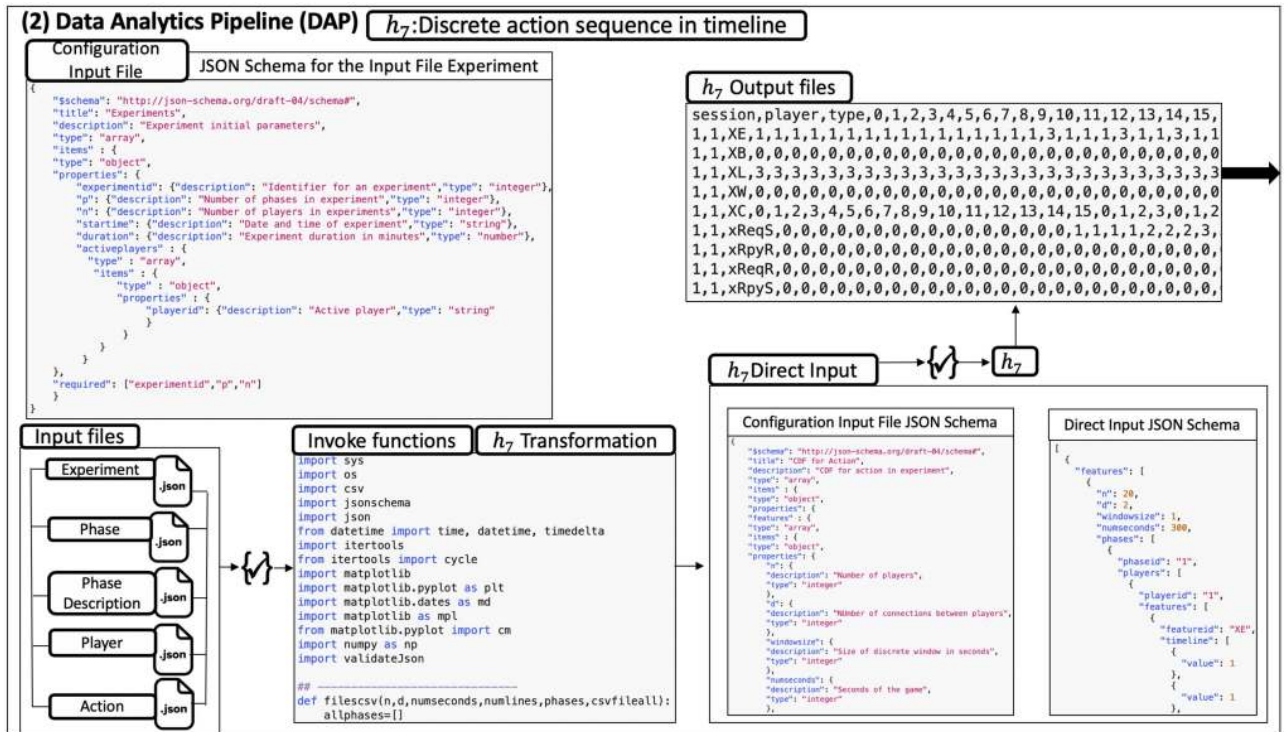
(2) Data Analytics Pipeline (DAP) $h_7$:Discrete action sequence in timeline

Configuration Input File

JSON Schema for the Input File Experiment

{
"$schema": "http://json-schema.org/draft-04/schema#",
"title": "Experiments",
"description": "Experiment initial parameters",
"type": "array",
"items" : {
"type": "object",
"properties": {
"experimentid": {"description": "Identifier for an experiment","type": "integer"},
"p": {"description": "Number of phases in experiment","type": "integer"},
"n": {"description": "Number of players in experiments","type": "integer"},
"startime": {"description": "Date and time of experiment","type": "string"},
"duration": {"description": "Experiment duration in minutes","type": "number"},
"activeplayers" : {
"type" : "array",
"items" : {
"type" : "object",
"properties" : {
"playerid": {"description": "Active player","type": "string"}
}
}
}
},
"required": ["experimentid","p","n"]
}
}

$h_7$ Output files

session,player,type,0,1,2,3,4,5,6,7,8,9,10,11,12,13,14,15,
1,1,XE,1,1,1,1,1,1,1,1,1,1,1,1,1,1,1,1,3,1,1,1,3,1,1,3,1,1
1,1,XB,0,0,0,0,0,0,0,0,0,0,0,0,0,0,0,0,0,0,0,0,0,0,0,0,0,0
1,1,XL,3,3,3,3,3,3,3,3,3,3,3,3,3,3,3,3,3,3,3,3,3,3,3,3,3,3
1,1,XW,0,0,0,0,0,0,0,0,0,0,0,0,0,0,0,0,0,0,0,0,0,0,0,0,0,0
1,1,XC,0,1,2,3,4,5,6,7,8,9,10,11,12,13,14,15,0,1,2,3,0,1,2
1,1,xReqS,0,0,0,0,0,0,0,0,0,0,0,0,0,0,0,0,1,1,1,1,2,2,2,3,
1,1,xRpyR,0,0,0,0,0,0,0,0,0,0,0,0,0,0,0,0,0,0,0,0,0,0,0,0,
1,1,xReqR,0,0,0,0,0,0,0,0,0,0,0,0,0,0,0,0,0,0,0,0,0,0,0,0,
1,1,xRpyS,0,0,0,0,0,0,0,0,0,0,0,0,0,0,0,0,0,0,0,0,0,0,0,0,

$h_7$Direct Input

$h_7$

Input files

Experiment .json
Phase .json
Phase Description .json
Player .json
Action .json

Invoke functions $h_7$ Transformation

import sys
import os
import csv
import jsonschema
import json
from datetime import time, datetime, timedelta
import itertools
from itertools import cycle
import matplotlib
import matplotlib.pyplot as plt
import matplotlib.dates as md
import matplotlib as mpl
from matplotlib.pyplot import cm
import numpy as np
import validateJson

## ----------------------------
def filescsv(n,d,numseconds,numlines,phases,csvfileall):
allphases=[]

Configuration Input File JSON Schema

{
"$schema": "http://json-schema.org/draft-04/schema#",
"title": "CDF for Action",
"description": "CDF for action in experiment",
"type": "array",
"items" : {
"type": "object",
"properties": {
"features": {
"type": "array",
"items" : {
"type": "object",
"properties": {
"n": {
"description": "Number of players",
"type": "integer"
},
"d": {
"description": "Number of connections between players",
"type": "integer"
},
"windowsize": {
"description": "Size of discrete window in seconds",
"type": "integer"
},
"numseconds": {
"description": "Seconds of the game",
"type": "integer"
},

Direct Input JSON Schema

[
{
"features": [
{
"n": 20,
"d": 2,
"windowsize": 1,
"numseconds": 300,
"phases": [
{
"phaseid": "1",
"players": [
{
"playerid": "1",
"features": [
{
"featureid": "XE",
"timeline": [
{
"value": 1
},
{
"value": 1
},